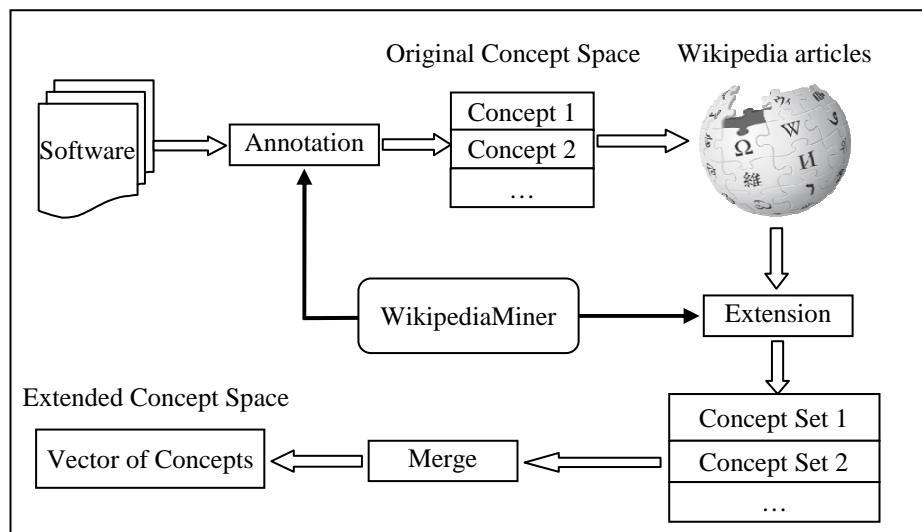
Original Concept Space

Wikipedia articles

Software

Annotation

Concept 1

Concept 2

…

Ω

W

И

維

WikipediaMiner

Extension

Extended Concept Space

Concept Set 1

Concept Set 2

…

Vector of Concepts

Merge